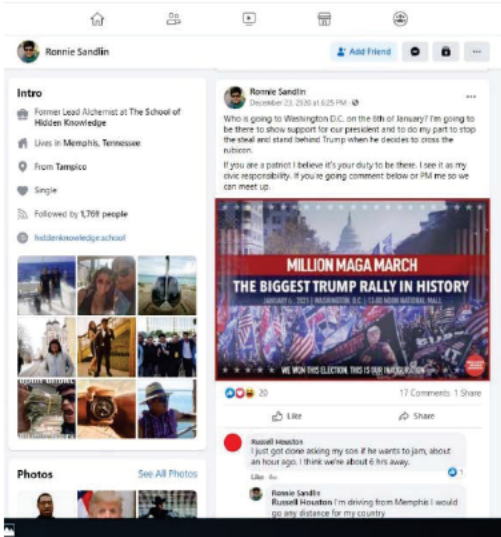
Ronnie Sandlin

Add Friend

Intro

Former Lead Alchemist at The School of Hidden Knowledge

Lives in Memphis, Tennessee

From Tampico

Single

Followed by 1,769 people

hiddenknowledge.school

Photos

See All Photos

Ronnie Sandlin
December 23, 2020 at 6:25 PM ·

Who is going to Washington D.C. on the 6th of January? I'm going to be there to show support for our president and to do my part to stop the steal and stand behind Trump when he decides to cross the rubicon.

If you are a patriot I believe it's your duty to be there. I see it as my civic responsibility. If you're going comment below or PM me so we can meet up.

MILLION MAGA MARCH

THE BIGGEST TRUMP RALLY IN HISTORY

JANUARY 6, 2021 | WASHINGTON, D.C. | 11:00 NOON NATIONAL MALL

WE WON THIS ELECTION. THIS IS OUR INAUGURATION

20

17 Comments 1 Share

Like

Share

Russell Houston
I just got done asking my son if he wants to jam, about an hour ago. I think we're about 6 hrs away.

Like · 4w

1

Ronnie Sandlin
Russell Houston I'm driving from Memphis I would go any distance for my country